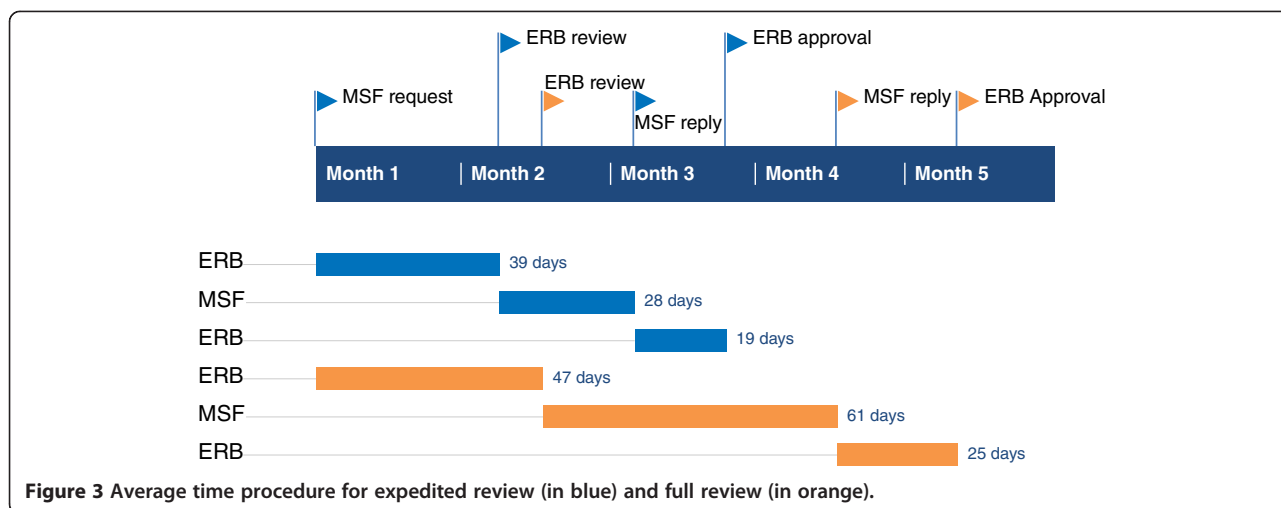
ERB review

ERB approval

MSF request

ERB review

MSF reply

MSF reply

ERB Approval

Month 1 | Month 2 | Month 3 | Month 4 | Month 5

ERB 39 days

MSF 28 days

ERB 19 days

ERB 47 days

MSF 61 days

ERB 25 days

**Figure 3** Average time procedure for expedited review (in blue) and full review (in orange).